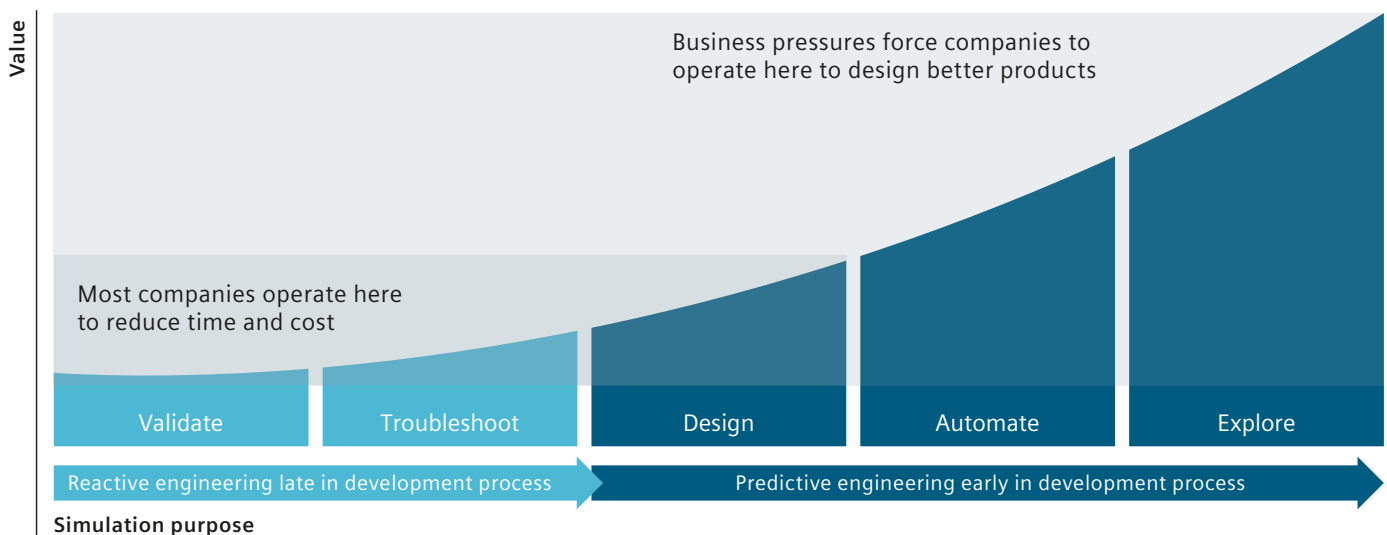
Value

Business pressures force companies to operate here to design better products

Most companies operate here to reduce time and cost

Validate

Troubleshoot

Design

Automate

Explore

Reactive engineering late in development process

Predictive engineering early in development process

Simulation purpose